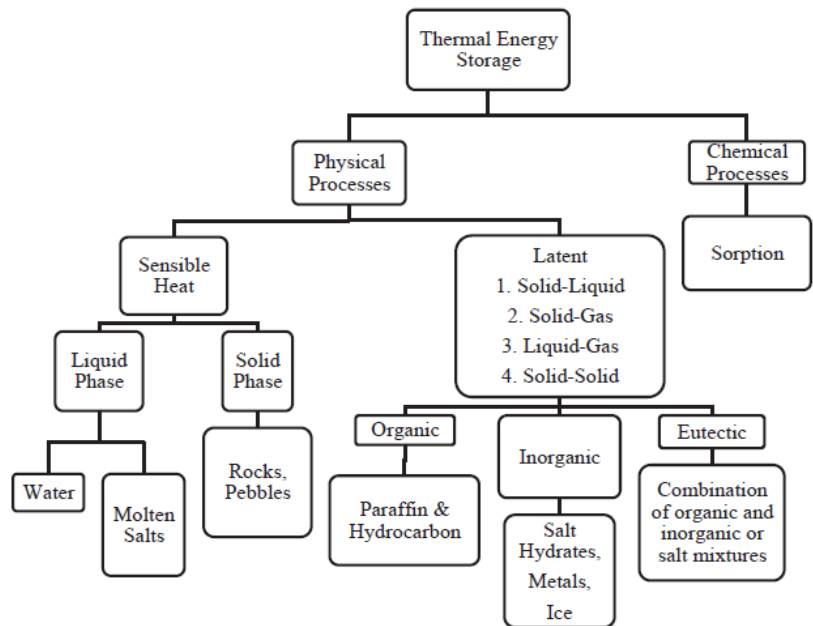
Thermal Energy Storage

Physical Processes

Chemical Processes

Sorption

Sensible Heat

Latent
1. Solid-Liquid
2. Solid-Gas
3. Liquid-Gas
4. Solid-Solid

Liquid Phase

Solid Phase

Water

Molten Salts

Rocks, Pebbles

Organic

Inorganic

Eutectic

Paraffin & Hydrocarbon

Salt Hydrates, Metals, Ice

Combination of organic and inorganic or salt mixtures